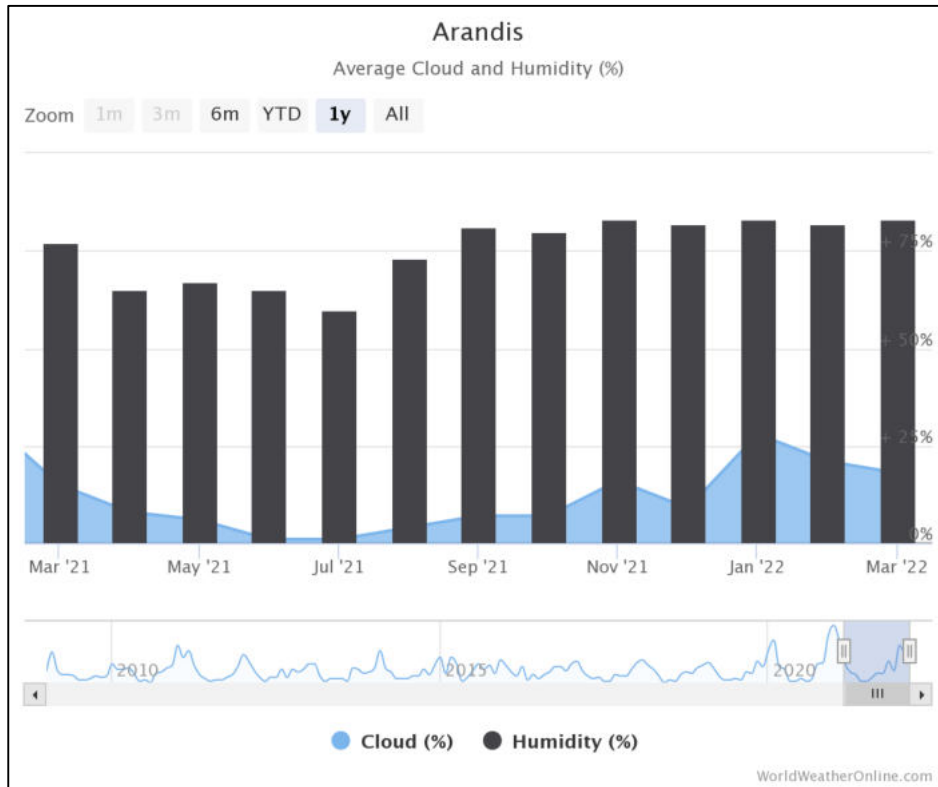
Arandis

Average Cloud and Humidity (%)

Zoom 1m 3m 6m YTD 1y All

75%
50%
25%
0%

Mar '21 May '21 Jul '21 Sep '21 Nov '21 Jan '22 Mar '22

2010 2015 2020

Cloud (%) Humidity (%)

WorldWeatherOnline.com